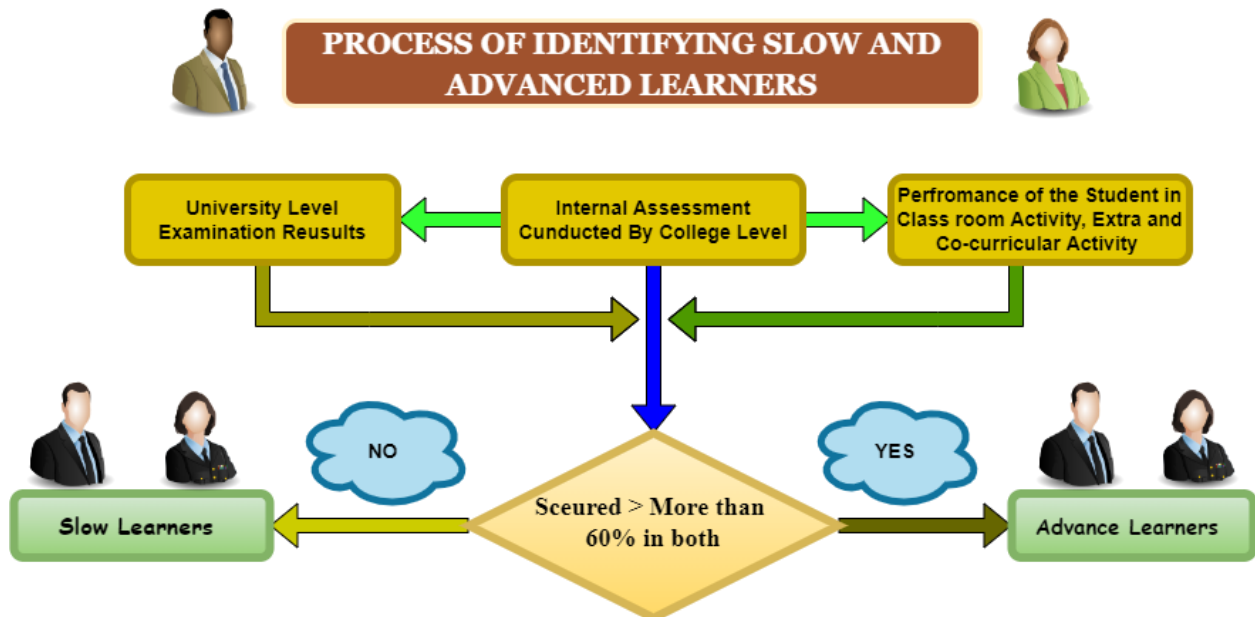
PROCESS OF IDENTIFYING SLOW AND ADVANCED LEARNERS

University Level Examination Reusults

Internal Assessment Cunducted By College Level

Perfromance of the Student in Class room Activity, Extra and Co-curricular Activity

NO

YES

Slow Learners

Sceured > More than 60% in both

Advance Learners